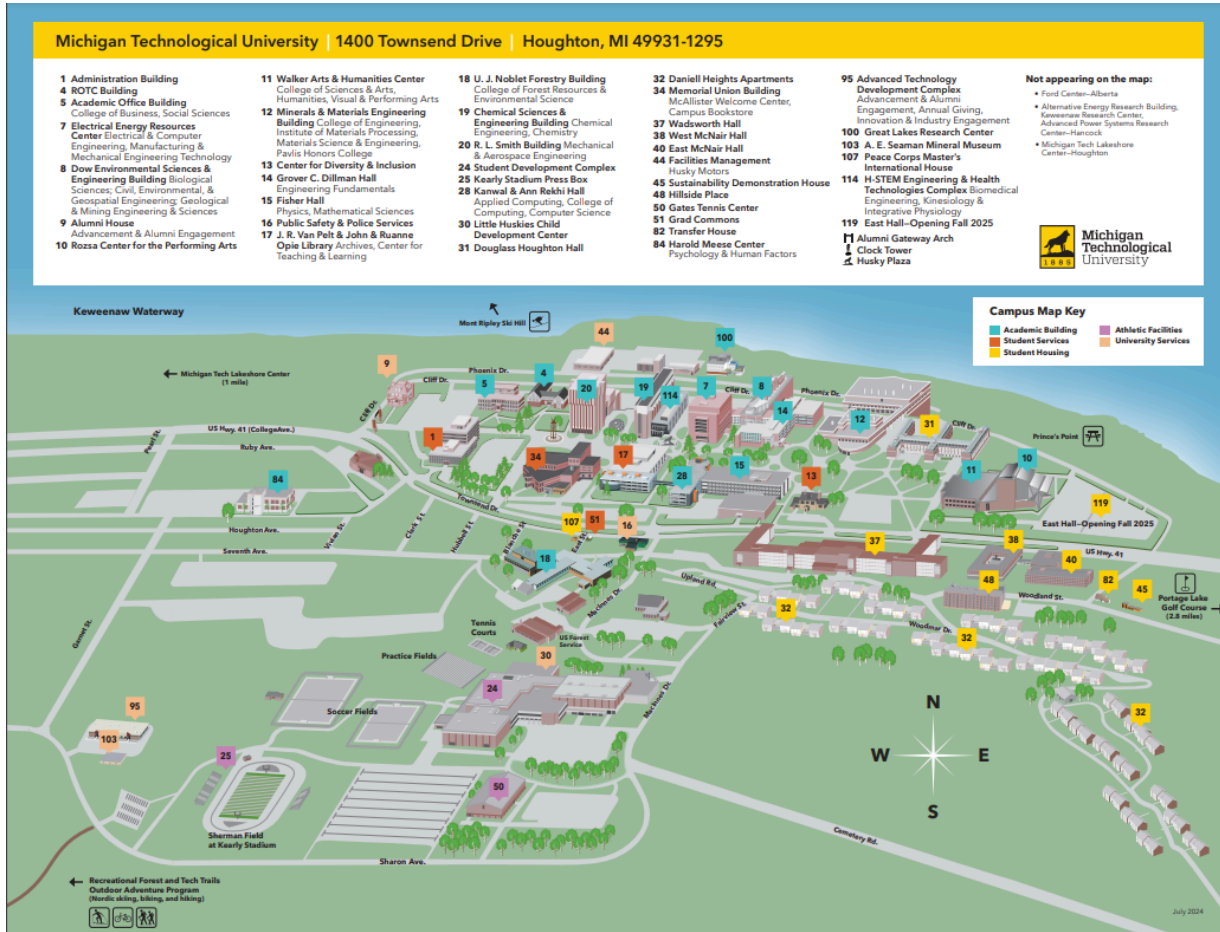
Michigan Technological University | 1400 Townsend Drive | Houghton, MI 49931-1295

1 Administration Building
4 ROTC Building
5 Academic Office Building College of Business, Social Sciences
7 Electrical Energy Resources Center Electrical & Computer Engineering, Manufacturing & Mechanical Engineering Technology
8 Dow Environmental Sciences & Engineering Building Biological Sciences; Civil, Environmental, & Geospatial Engineering; Geological & Mining Engineering & Sciences
9 Alumni House Advancement & Alumni Engagement
10 Rozsa Center for the Performing Arts

11 Walker Arts & Humanities Center College of Sciences & Arts, Humanities, Visual & Performing Arts
12 Minerals & Materials Engineering Building College of Engineering, Institute of Materials Processing, Materials Science & Engineering, Pavlis Honors College
13 Center for Diversity & Inclusion
14 Grover C. Dillman Hall Engineering Fundamentals
15 Fisher Hall Physics, Mathematical Sciences
16 Public Safety & Police Services
17 J. R. Van Pelt & John & Ruanne Opie Library Archives, Center for Teaching & Learning

18 U. J. Noblet Forestry Building College of Forest Resources & Environmental Science
19 Chemical Sciences & Engineering Building Chemical Engineering, Chemistry
20 R. L. Smith Building Mechanical & Aerospace Engineering
24 Student Development Complex
25 Kearly Stadium Press Box
28 Kanwal & Ann Rekhi Hall Applied Computing, College of Computing, Computer Science
30 Little Huskies Child Development Center
31 Douglass Houghton Hall

32 Daniell Heights Apartments
34 Memorial Union Building McAllister Welcome Center, Campus Bookstore
37 Wadsworth Hall
38 West McNair Hall
40 East McNair Hall
44 Facilities Management Husky Motors
45 Sustainability Demonstration House
48 Hillside Place
50 Gates Tennis Center
51 Grad Commons
82 Transfer House
84 Harold Meese Center Psychology & Human Factors

95 Advanced Technology Development Complex Advancement & Alumni Engagement, Annual Giving, Innovation & Industry Engagement
100 Great Lakes Research Center
103 A. E. Seaman Mineral Museum
107 Peace Corps Master's International House
114 H-STEM Engineering & Health Technologies Complex Biomedical Engineering, Kinesiology & Integrative Physiology
119 East Hall–Opening Fall 2025
Alumni Gateway Arch
Clock Tower
Husky Plaza

Not appearing on the map:
• Ford Center–Alberta
• Alternative Energy Research Building, Keweenaw Research Center, Advanced Power Systems Research Center–Hancock
• Michigan Tech Lakeshore Center–Houghton

Michigan Technological University 1885

Keweenaw Waterway
Mont Ripley Ski Hill
Campus Map Key
Academic Building
Student Services
Student Housing
Athletic Facilities
University Services
Michigan Tech Lakeshore Center (1 mile)
Phoenix Dr.
Cliff Dr.
US Hwy. 41 (CollegeAve.)
Ruby Ave.
Pearl St.
Prince's Point
Houghton Ave.
Seventh Ave.
Townsend Dr.
Clark St.
Hubbell St.
Vivian St.
Upland Rd.
Fairview St.
Woodland St.
Woodmar Dr.
US Hwy. 41
Portage Lake Golf Course (2.8 miles)
East Hall–Opening Fall 2025
Garnet St.
Tennis Courts
US Forest Service
Practice Fields
Soccer Fields
Sherman Field at Kearly Stadium
Sharon Ave.
Cemetery Rd.
MacInnes Dr.
N
W
E
S
Recreational Forest and Tech Trails Outdoor Adventure Program (Nordic skiing, biking, and hiking)
1 4 5 7 8 9 10 11 12 13 14 15 16 17 18 19 20 24 25 28 30 31 32 32 32 34 37 38 40 44 45 48 50 51 82 84 95 100 103 107 114 119
July 2024